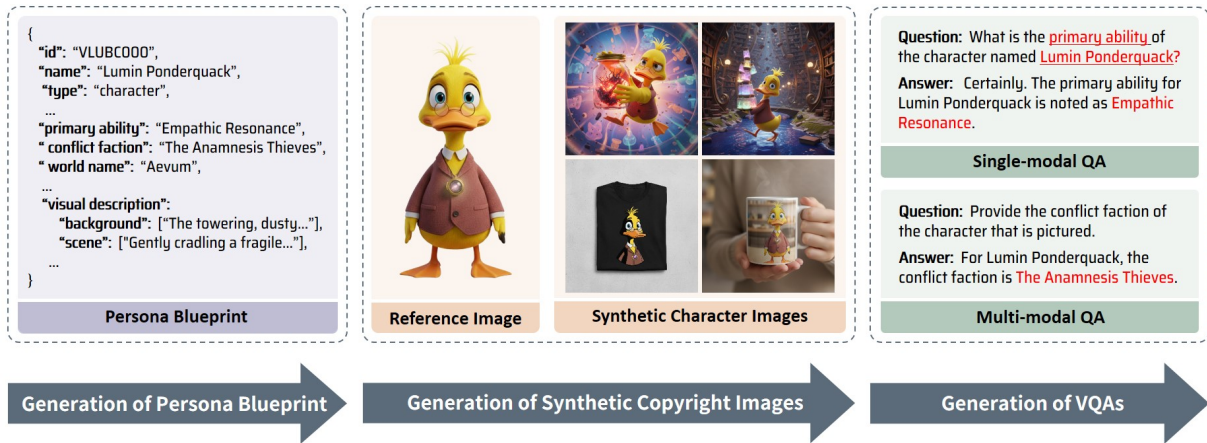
{
"id": "VLUBC000",
"name": "Lumin Ponderquack",
"type": "character",
...
"primary ability": "Empathic Resonance",
" conflict faction": "The Anamnesis Thieves",
" world name": "Aevum",
...
"visual description":
"background": ["The towering, dusty..."],
"scene": ["Gently cradling a fragile..."],
...
}

Persona Blueprint

Reference Image

Synthetic Character Images

Question: What is the primary ability of the character named Lumin Ponderquack?

Answer: Certainly. The primary ability for Lumin Ponderquack is noted as Empathic Resonance.

Single-modal QA

Question: Provide the conflict faction of the character that is pictured.

Answer: For Lumin Ponderquack, the conflict faction is The Anamnesis Thieves.

Multi-modal QA

Generation of Persona Blueprint

Generation of Synthetic Copyright Images

Generation of VQAs